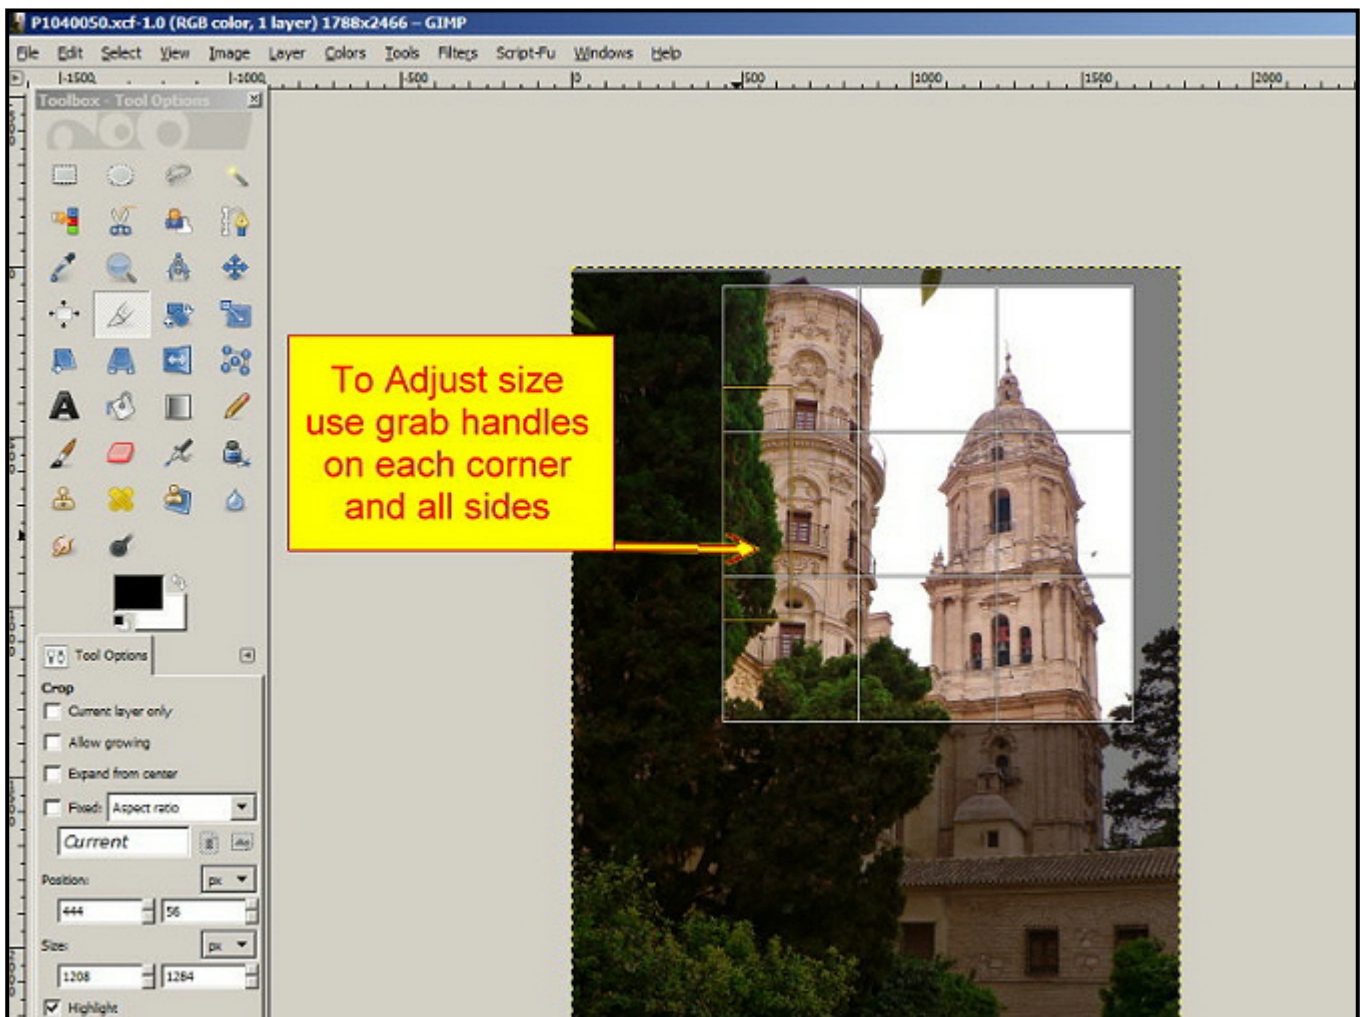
P1040050.xcf-1.0 (RGB color, 1 layer) 1788x2466 – GIMP

File Edit Select View Image Layer Colors Tools Filters Script-Fu Windows Help

-1500 -1000 -500 0 500 1000 1500 2000

Toolbox - Tool Options

To Adjust size use grab handles on each corner and all sides

Tool Options

Crop

Current layer only

Allow growing

Expand from center

Fixed: Aspect ratio

Current

Position: px

444 56

Size: px

1208 1284

Highlight